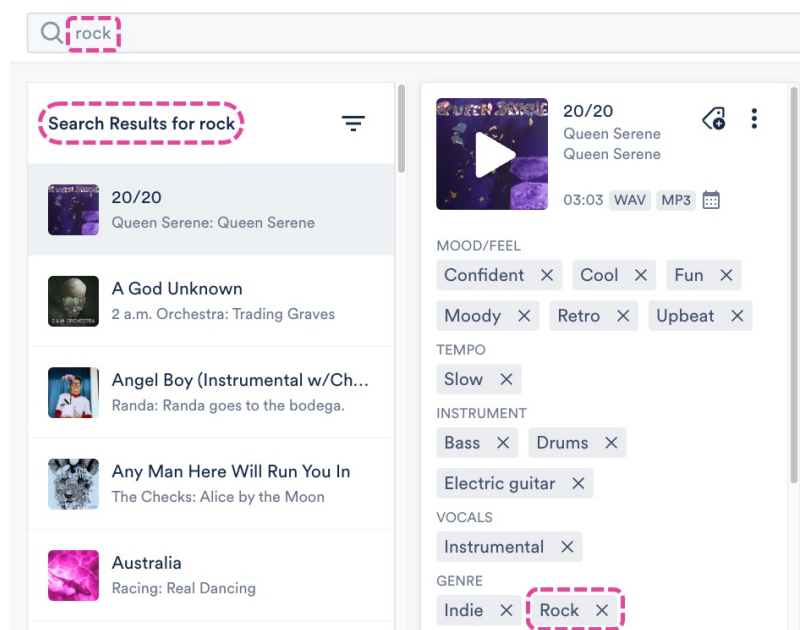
rock

Search Results for rock

20/20
Queen Serene: Queen Serene

A God Unknown
2 a.m. Orchestra: Trading Graves

Angel Boy (Instrumental w/Ch...
Randa: Randa goes to the bodega.

Any Man Here Will Run You In
The Checks: Alice by the Moon

Australia
Racing: Real Dancing

20/20
Queen Serene
Queen Serene

03:03 WAV MP3

MOOD/FEEL
Confident × Cool × Fun ×
Moody × Retro × Upbeat ×

TEMPO
Slow ×

INSTRUMENT
Bass × Drums ×
Electric guitar ×

VOCALS
Instrumental ×

GENRE
Indie × Rock ×